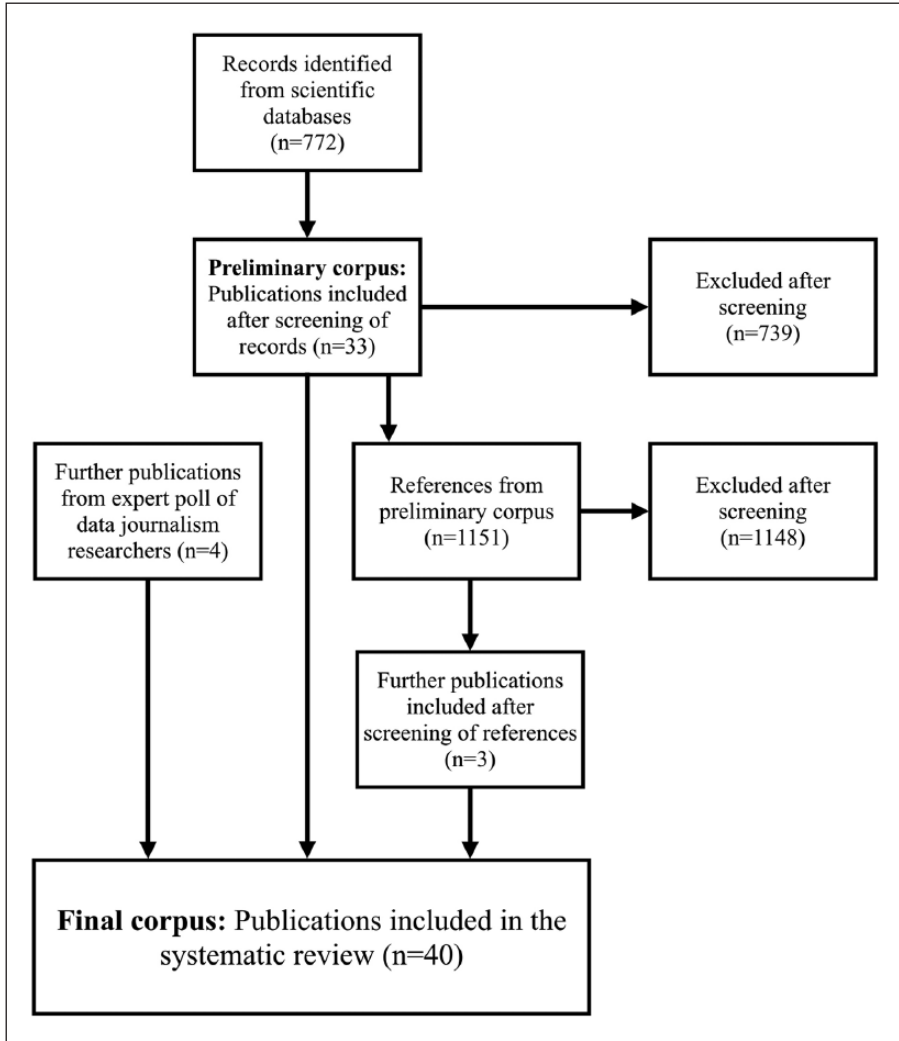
Records identified from scientific databases (n=772)

**Preliminary corpus:** Publications included after screening of records (n=33)

Excluded after screening (n=739)

Further publications from expert poll of data journalism researchers (n=4)

References from preliminary corpus (n=1151)

Excluded after screening (n=1148)

Further publications included after screening of references (n=3)

**Final corpus:** Publications included in the systematic review (n=40)